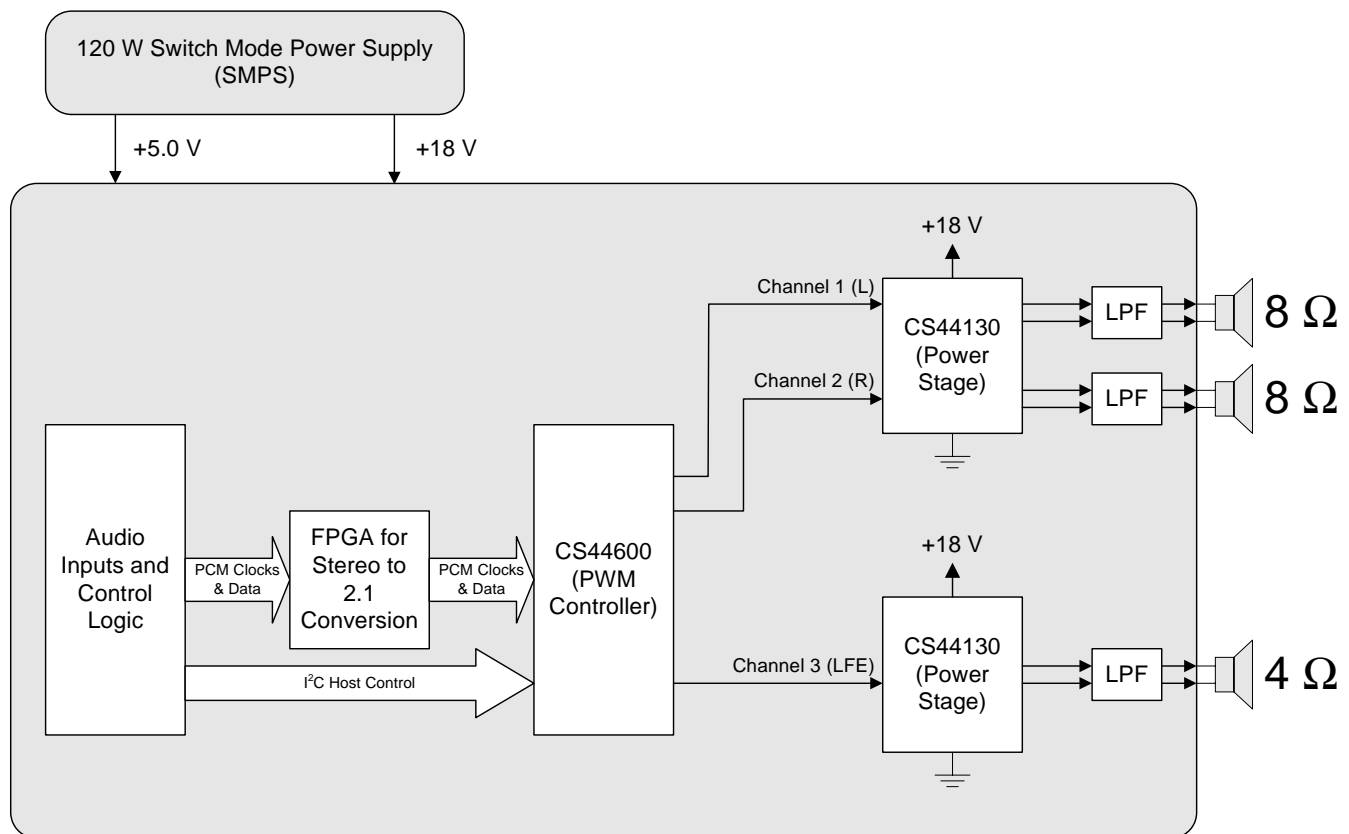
120 W Switch Mode Power Supply (SMPS)

+5.0 V

+18 V

+18 V

Channel 1 (L)

CS44130 (Power Stage)

LPF

$8\ \Omega$

Channel 2 (R)

LPF

$8\ \Omega$

Audio Inputs and Control Logic

PCM Clocks & Data

FPGA for Stereo to 2.1 Conversion

PCM Clocks & Data

CS44600 (PWM Controller)

+18 V

CS44130 (Power Stage)

Channel 3 (LFE)

LPF

$4\ \Omega$

I$^2$C Host Control